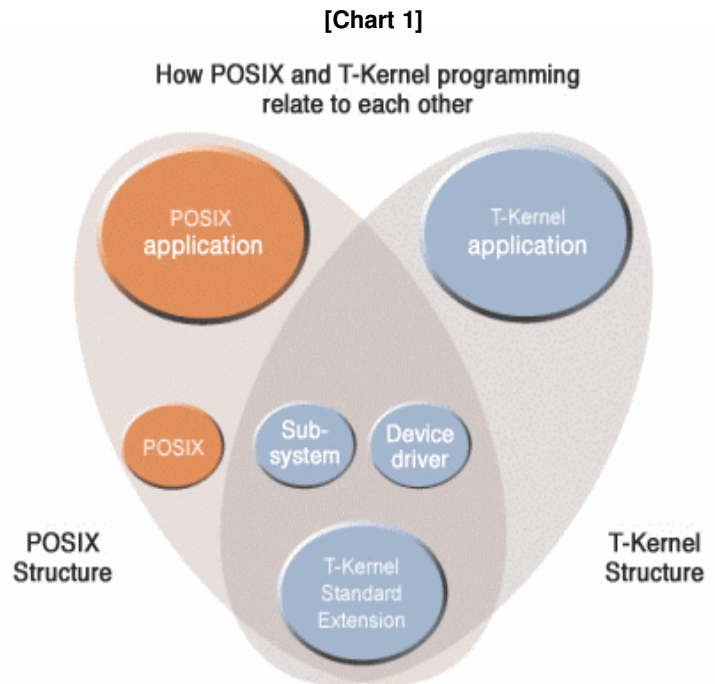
[Chart 1]

How POSIX and T-Kernel programming relate to each other

POSIX application

T-Kernel application

POSIX

Sub-system

Device driver

POSIX Structure

T-Kernel Structure

T-Kernel Standard Extension